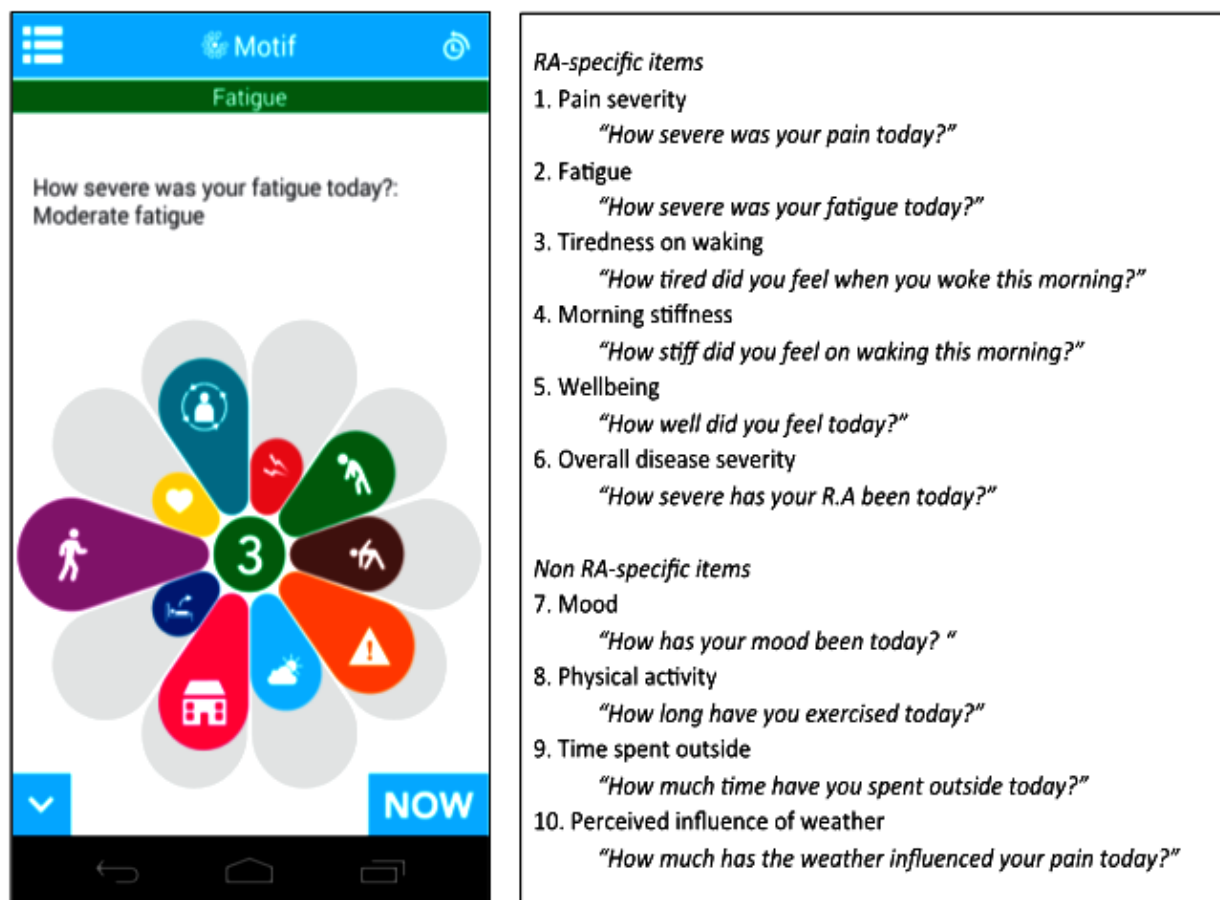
Motif

Fatigue

How severe was your fatigue today?: Moderate fatigue

3

NOW

RA-specific items

1. Pain severity

"How severe was your pain today?"

2. Fatigue

"How severe was your fatigue today?"

3. Tiredness on waking

"How tired did you feel when you woke this morning?"

4. Morning stiffness

"How stiff did you feel on waking this morning?"

5. Wellbeing

"How well did you feel today?"

6. Overall disease severity

"How severe has your R.A been today?"

Non RA-specific items

7. Mood

"How has your mood been today? "

8. Physical activity

"How long have you exercised today?"

9. Time spent outside

"How much time have you spent outside today?"

10. Perceived influence of weather

"How much has the weather influenced your pain today?"